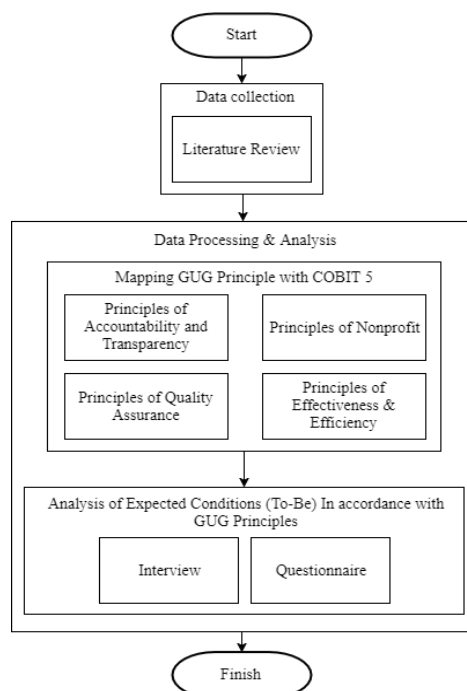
Start

Data collection

Literature Review

Data Processing & Analysis

Mapping GUG Principle with COBIT 5

Principles of Accountability and Transparency

Principles of Nonprofit

Principles of Quality Assurance

Principles of Effectiveness & Efficiency

Analysis of Expected Conditions (To-Be) In accordance with GUG Principles

Interview

Questionnaire

Finish